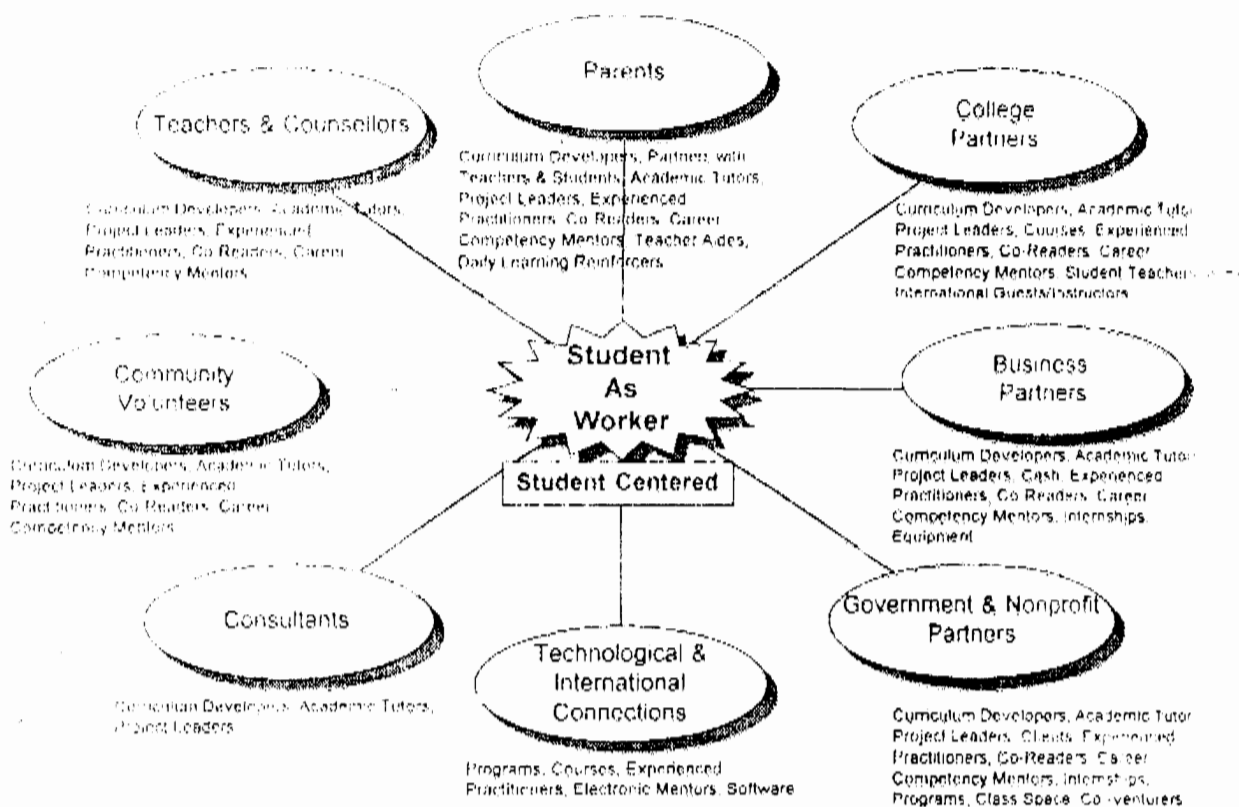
Parents

Curriculum Developers, Partner with Teachers & Students, Academic Tutors, Project Leaders, Experienced Practitioners, Co Readers, Career Competency Mentors, Teacher Aides, Daily Learning Reinforcers

Teachers & Counsellors

Curriculum Developers, Academic Tutors, Project Leaders, Experienced Practitioners, Co Readers, Career Competency Mentors

College Partners

Curriculum Developers, Academic Tutor Project Leaders, Courses, Experienced Practitioners, Co-Readers, Career Compentency Mentors, Student Teachers, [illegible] International Guests/Instructors

Community Volunteers

Curriculum Developers, Academic Tutors, Project Leaders, Experienced Practitioners, Co Readers, Career Competency Mentors

Student As Worker

Student Centered

Business Partners

Curriculum Developers, Academic Tutor Project Leaders, Cash, Experienced Practitioners, Co Readers, Career Competency Mentors, Internships, Equipment

Consultants

Curriculum Developers, Academic Tutors, Project Leaders

Technological & International Connections

Programs, Courses, Experienced Practitioners, Electronic Mentors, Software

Government & Nonprofit Partners

Curriculum Developers, Academic Tutor Project Leaders, Clients, Experienced Practitioners, Co-Readers, Career Competency Mentors, Internships, Programs, Class Space, Co-venturers